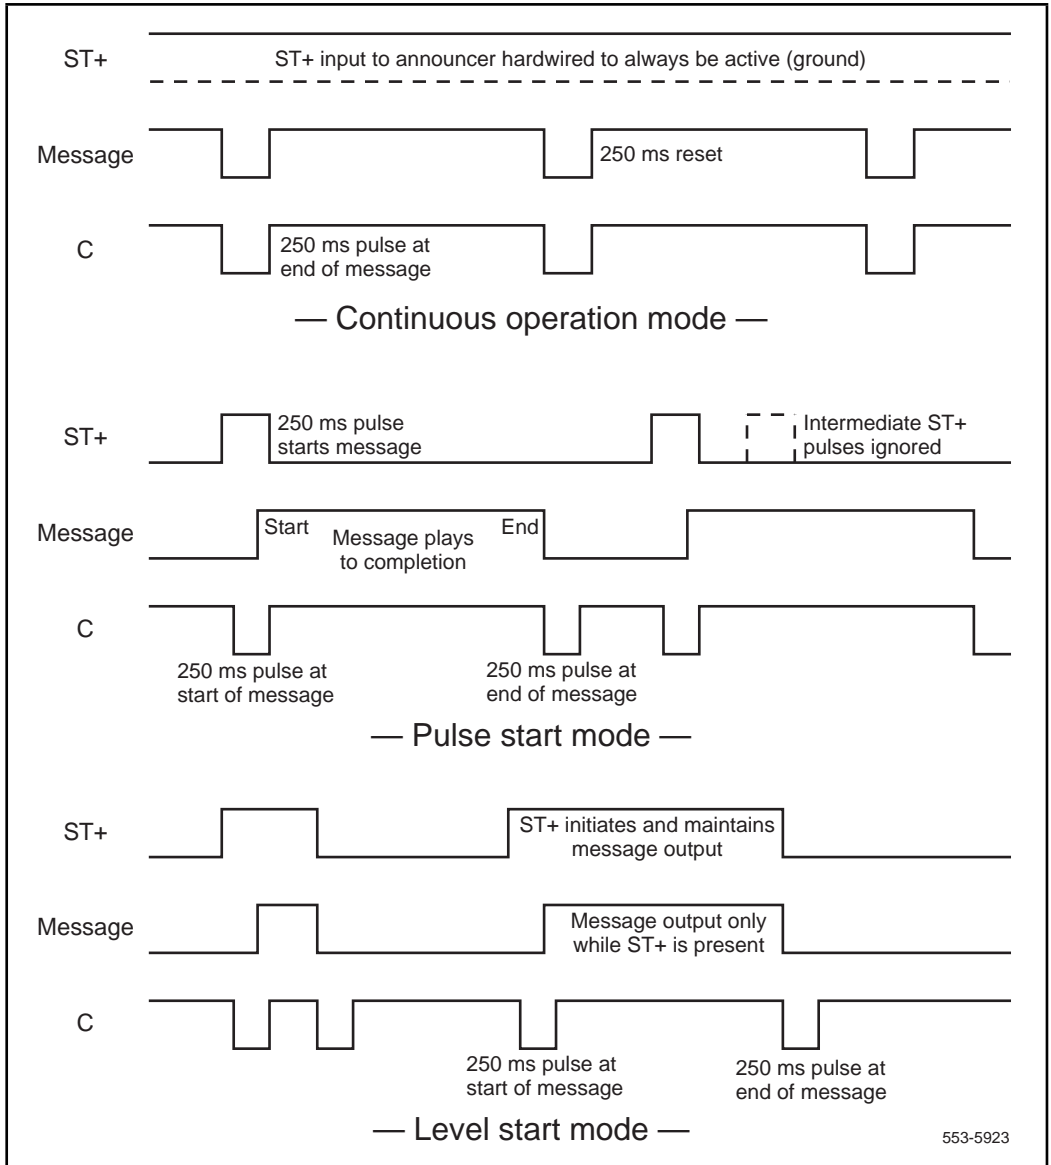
ST+
ST+ input to announcer hardwired to always be active (ground)

Message
250 ms reset

C
250 ms pulse at end of message

— Continuous operation mode —

ST+
250 ms pulse starts message
Intermediate ST+ pulses ignored

Message
Start
Message plays to completion
End

C
250 ms pulse at start of message
250 ms pulse at end of message

— Pulse start mode —

ST+
ST+ initiates and maintains message output

Message
Message output only while ST+ is present

C
250 ms pulse at start of message
250 ms pulse at end of message

— Level start mode —

553-5923